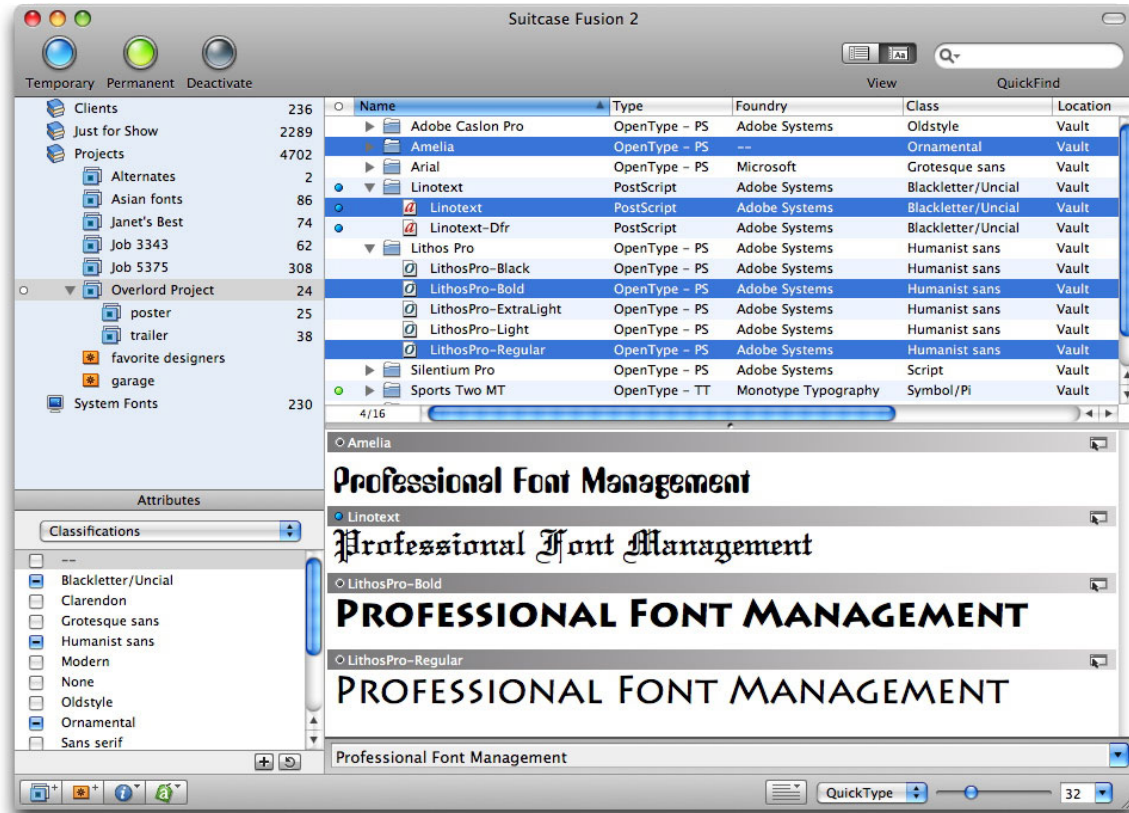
Suitcase Fusion 2

Temporary Permanent Deactivate

View QuickFind

Clients 236
Just for Show 2289
Projects 4702
Alternates 2
Asian fonts 86
Janet's Best 74
Job 3343 62
Job 5375 308
Overlord Project 24
poster 25
trailer 38
favorite designers
garage
System Fonts 230

| Name | Type | Foundry | Class | Location |
|---|---|---|---|---|
| Adobe Caslon Pro | OpenType – PS | Adobe Systems | Oldstyle | Vault |
| Amelia | OpenType – PS | -- | Ornamental | Vault |
| Arial | OpenType – PS | Microsoft | Grotesque sans | Vault |
| Linotext | PostScript | Adobe Systems | Blackletter/Uncial | Vault |
| Linotext | PostScript | Adobe Systems | Blackletter/Uncial | Vault |
| Linotext-Dfr | PostScript | Adobe Systems | Blackletter/Uncial | Vault |
| Lithos Pro | OpenType – PS | Adobe Systems | Humanist sans | Vault |
| LithosPro-Black | OpenType – PS | Adobe Systems | Humanist sans | Vault |
| LithosPro-Bold | OpenType – PS | Adobe Systems | Humanist sans | Vault |
| LithosPro-ExtraLight | OpenType – PS | Adobe Systems | Humanist sans | Vault |
| LithosPro-Light | OpenType – PS | Adobe Systems | Humanist sans | Vault |
| LithosPro-Regular | OpenType – PS | Adobe Systems | Humanist sans | Vault |
| Silentium Pro | OpenType – PS | Adobe Systems | Script | Vault |
| Sports Two MT | OpenType – TT | Monotype Typography | Symbol/Pi | Vault |

4/16

Amelia
Professional Font Management
Linotext
Professional Font Management
LithosPro-Bold
PROFESSIONAL FONT MANAGEMENT
LithosPro-Regular
PROFESSIONAL FONT MANAGEMENT

Attributes
Classifications
--
Blackletter/Uncial
Clarendon
Grotesque sans
Humanist sans
Modern
None
Oldstyle
Ornamental
Sans serif

Professional Font Management

QuickType 32